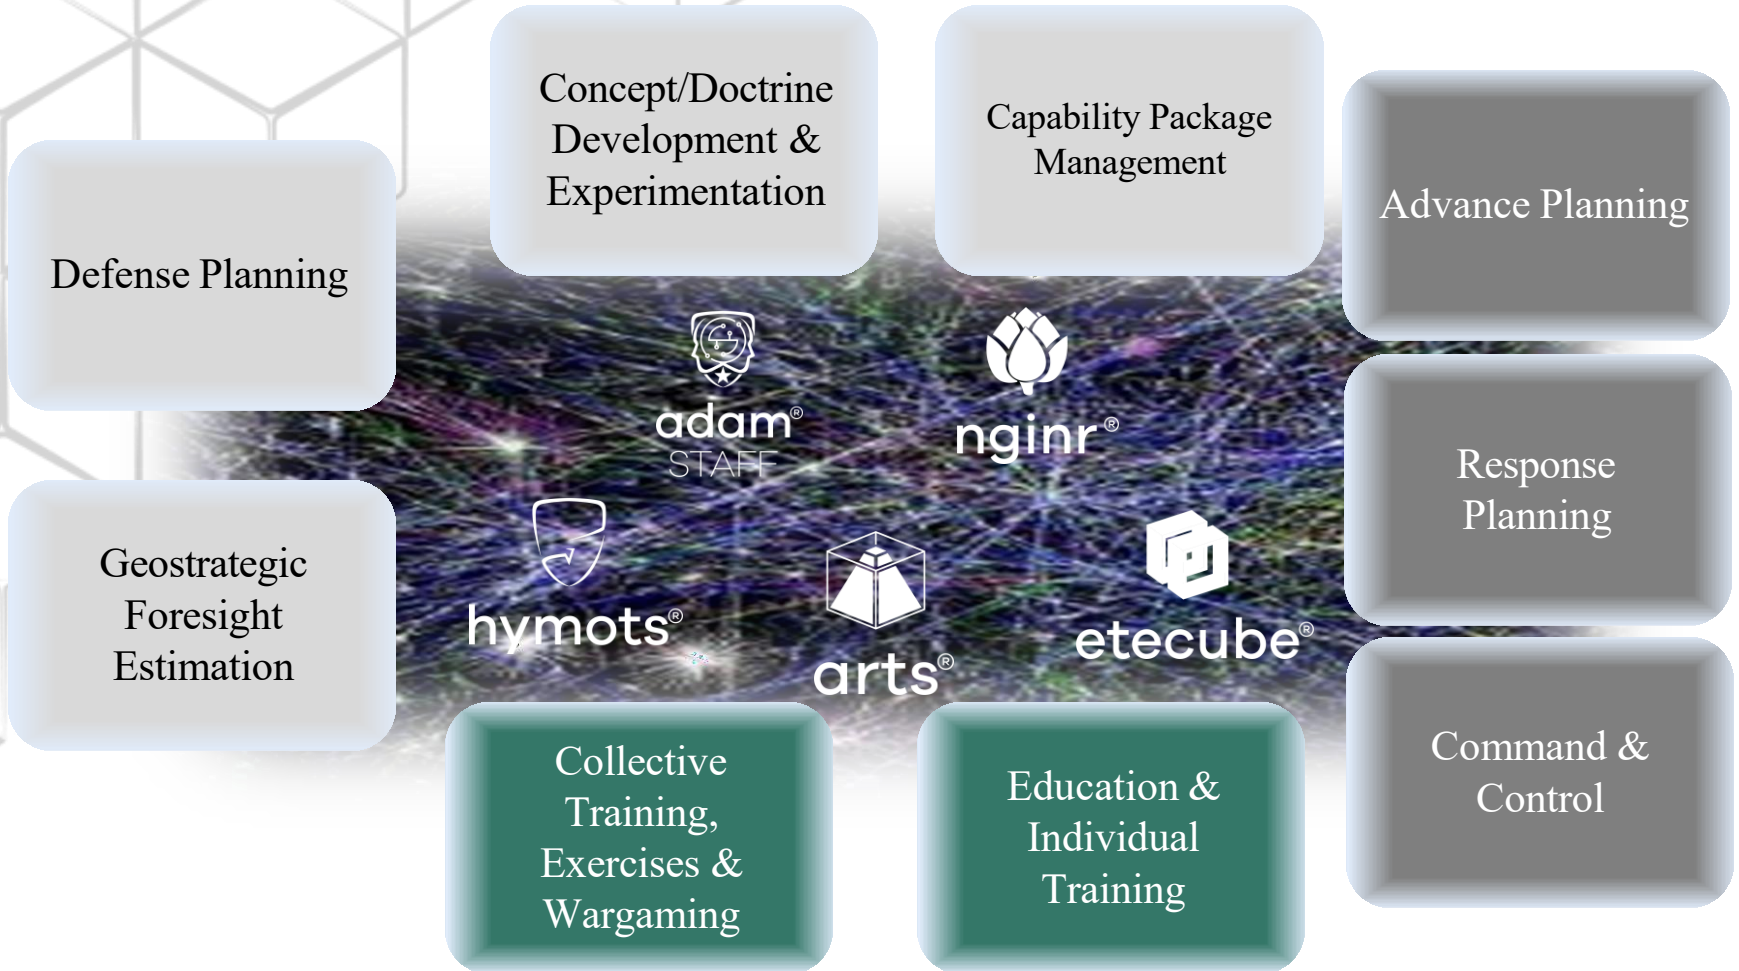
Concept/Doctrine Development & Experimentation

Capability Package Management

Defense Planning

Advance Planning

adam® STAFF

nginr®

Response Planning

Geostrategic Foresight Estimation

hymots®

arts®

etecube®

Command & Control

Collective Training, Exercises & Wargaming

Education & Individual Training